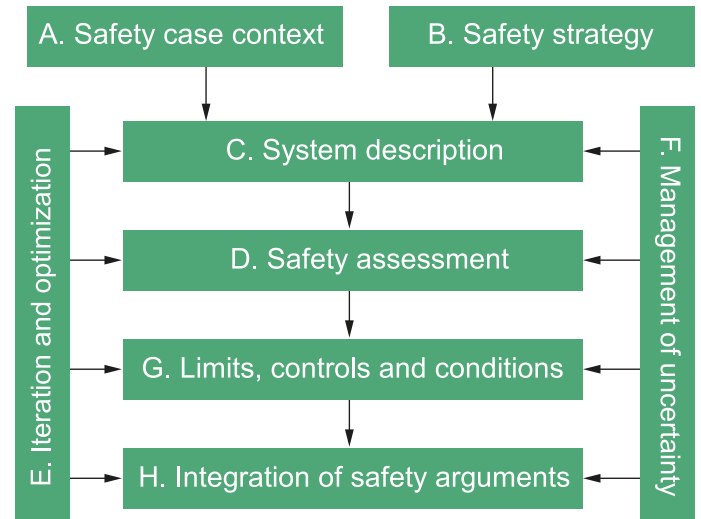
A. Safety case context

B. Safety strategy

E. Iteration and optimization

C. System description

D. Safety assessment

G. Limits, controls and conditions

H. Integration of safety arguments

F. Management of uncertainty